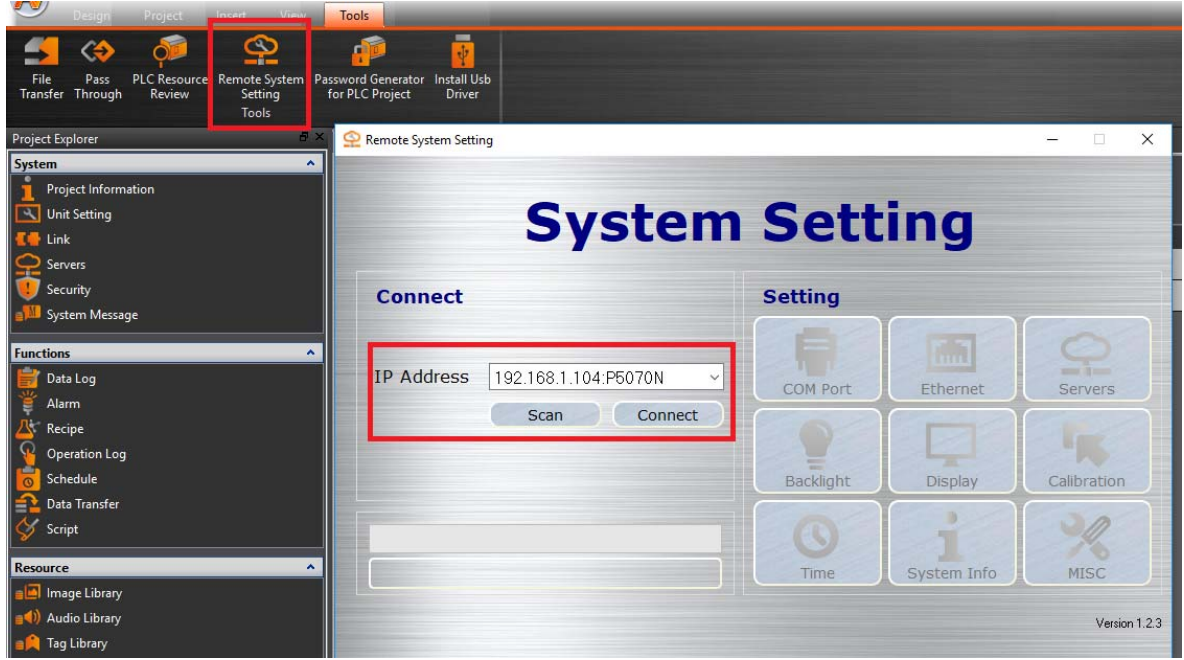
Design Project Insert View Tools

File Transfer
Pass Through
PLC Resource Review
Remote System Setting
Password Generator for PLC Project
Install Usb Driver
Tools

Project Explorer

System
Project Information
Unit Setting
Link
Servers
Security
System Message

Functions
Data Log
Alarm
Recipe
Operation Log
Schedule
Data Transfer
Script

Resource
Image Library
Audio Library
Tag Library

Remote System Setting

System Setting

Connect

IP Address 192.168.1.104:P5070N

Scan Connect

Setting

COM Port
Ethernet
Servers
Backlight
Display
Calibration
Time
System Info
MISC

Version 1.2.3